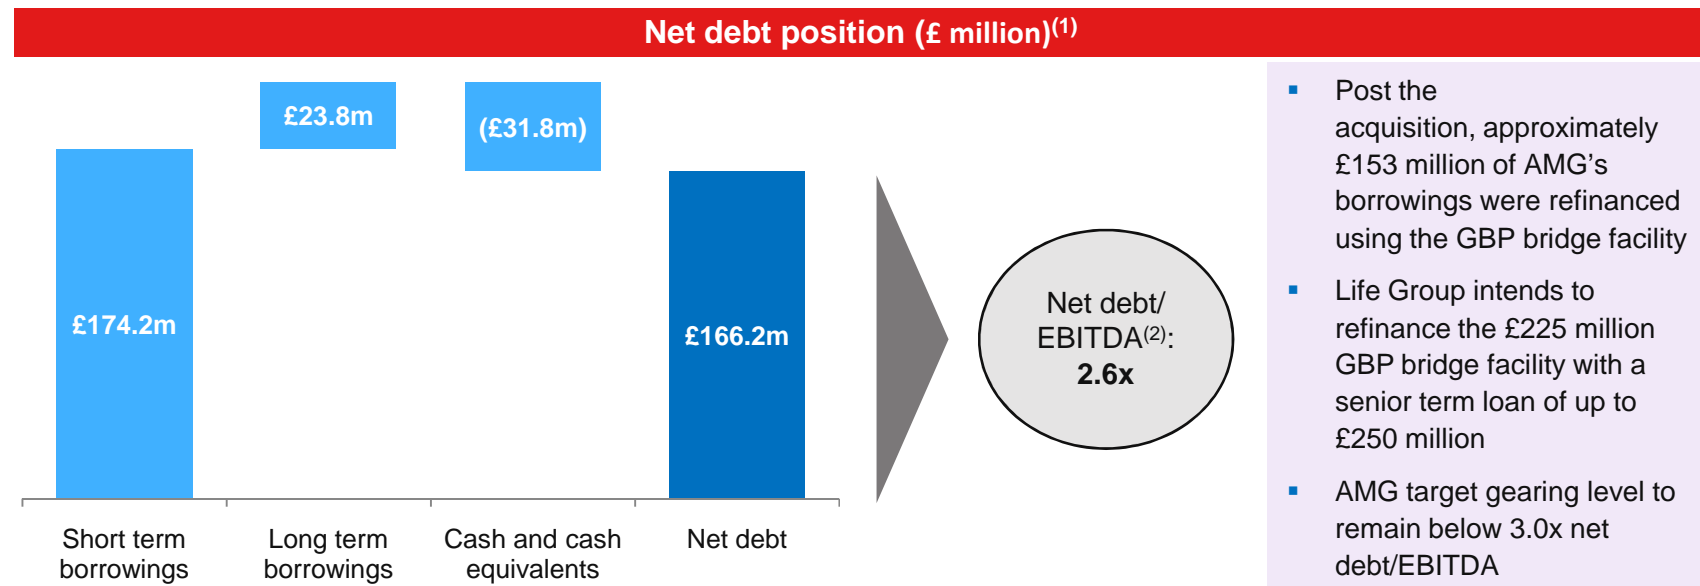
Net debt position (£ million)$^{(1)}$

£174.2m

£23.8m

(£31.8m)

£166.2m

Short term borrowings

Long term borrowings

Cash and cash equivalents

Net debt

Net debt/ EBITDA$^{(2)}$: 2.6x

- Post the acquisition, approximately £153 million of AMG's borrowings were refinanced using the GBP bridge facility
- Life Group intends to refinance the £225 million GBP bridge facility with a senior term loan of up to £250 million
- AMG target gearing level to remain below 3.0x net debt/EBITDA